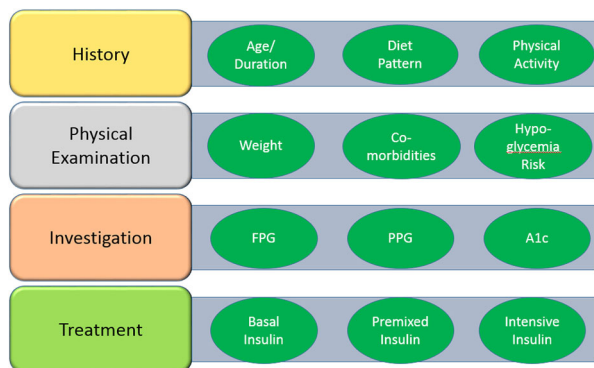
History

Age/ Duration

Diet Pattern

Physical Activity

Physical Examination

Weight

Co-morbidities

Hypo-glycemia Risk

Investigation

FPG

PPG

A1c

Treatment

Basal Insulin

Premixed Insulin

Intensive Insulin